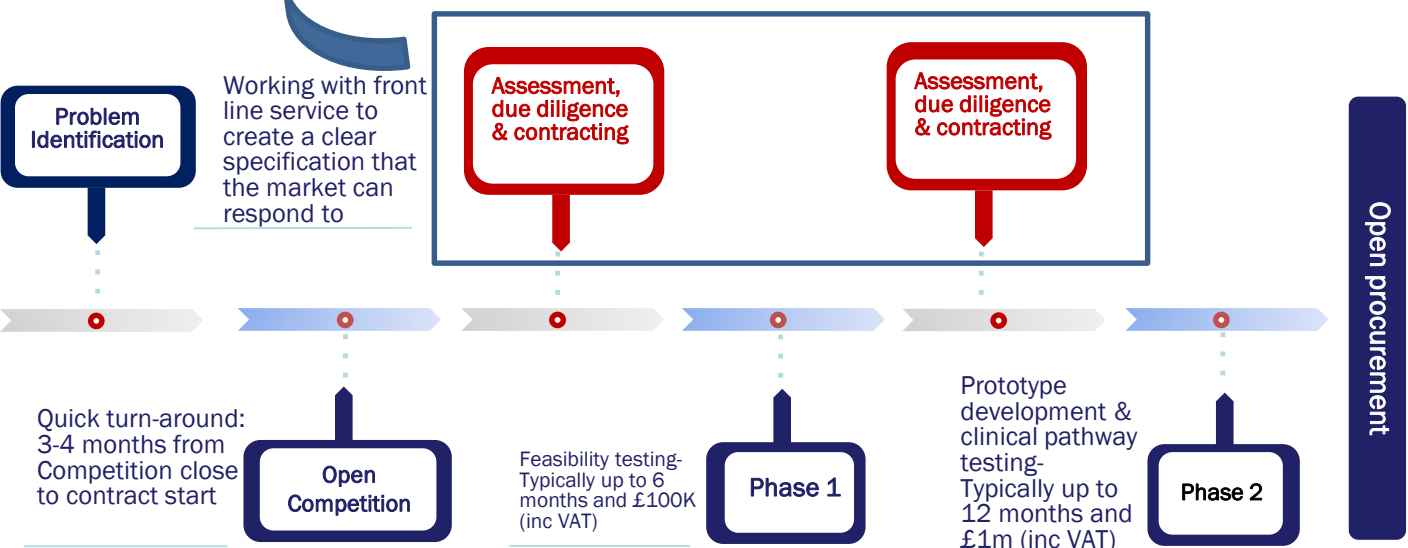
Problem Identification

Working with front line service to create a clear specification that the market can respond to

Assessment, due diligence & contracting

Assessment, due diligence & contracting

Open procurement

Quick turn-around: 3-4 months from Competition close to contract start

Open Competition

Feasibility testing- Typically up to 6 months and £100K (inc VAT)

Phase 1

Prototype development & clinical pathway testing- Typically up to 12 months and £1m (inc VAT)

Phase 2